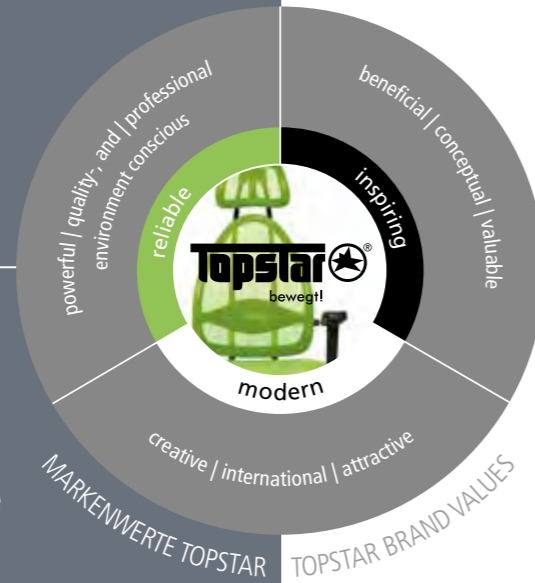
powerful | quality-, and | professional
environment conscious

beneficial | conceptual | valuable

reliable

inspiring

Topstar®
bewegt!

modern

creative | international | attractive

MARKENWERTE TOPSTAR

TOPSTAR BRAND VALUES